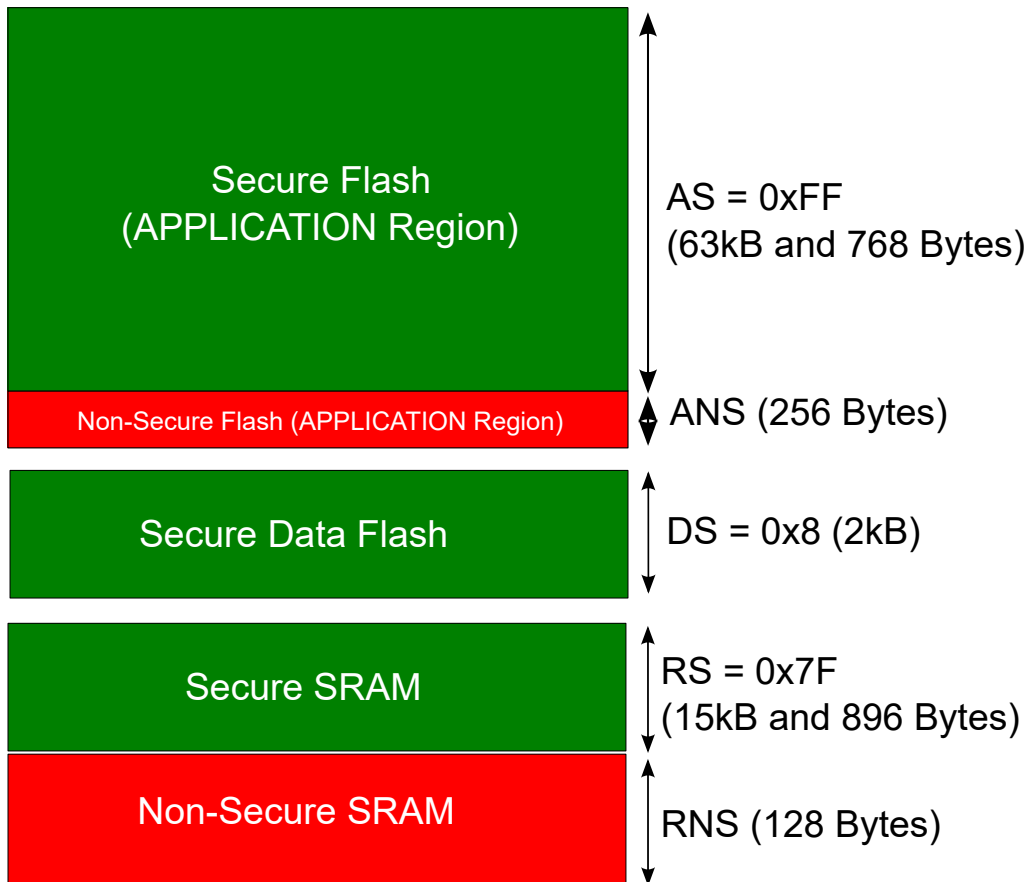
Secure Flash
(APPLICATION Region)

AS = 0xFF
(63kB and 768 Bytes)

Non-Secure Flash (APPLICATION Region)

ANS (256 Bytes)

Secure Data Flash

DS = 0x8 (2kB)

Secure SRAM

RS = 0x7F
(15kB and 896 Bytes)

Non-Secure SRAM

RNS (128 Bytes)